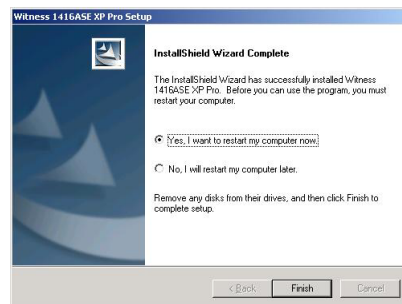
Witness 1416ASE XP Pro Setup

InstallShield Wizard Complete

The InstallShield Wizard has successfully installed Witness 1416ASE XP Pro. Before you can use the program, you must restart your computer.

Yes, I want to restart my computer now.

No, I will restart my computer later.

Remove any disks from their drives, and then click Finish to complete setup.

< Back Finish Cancel